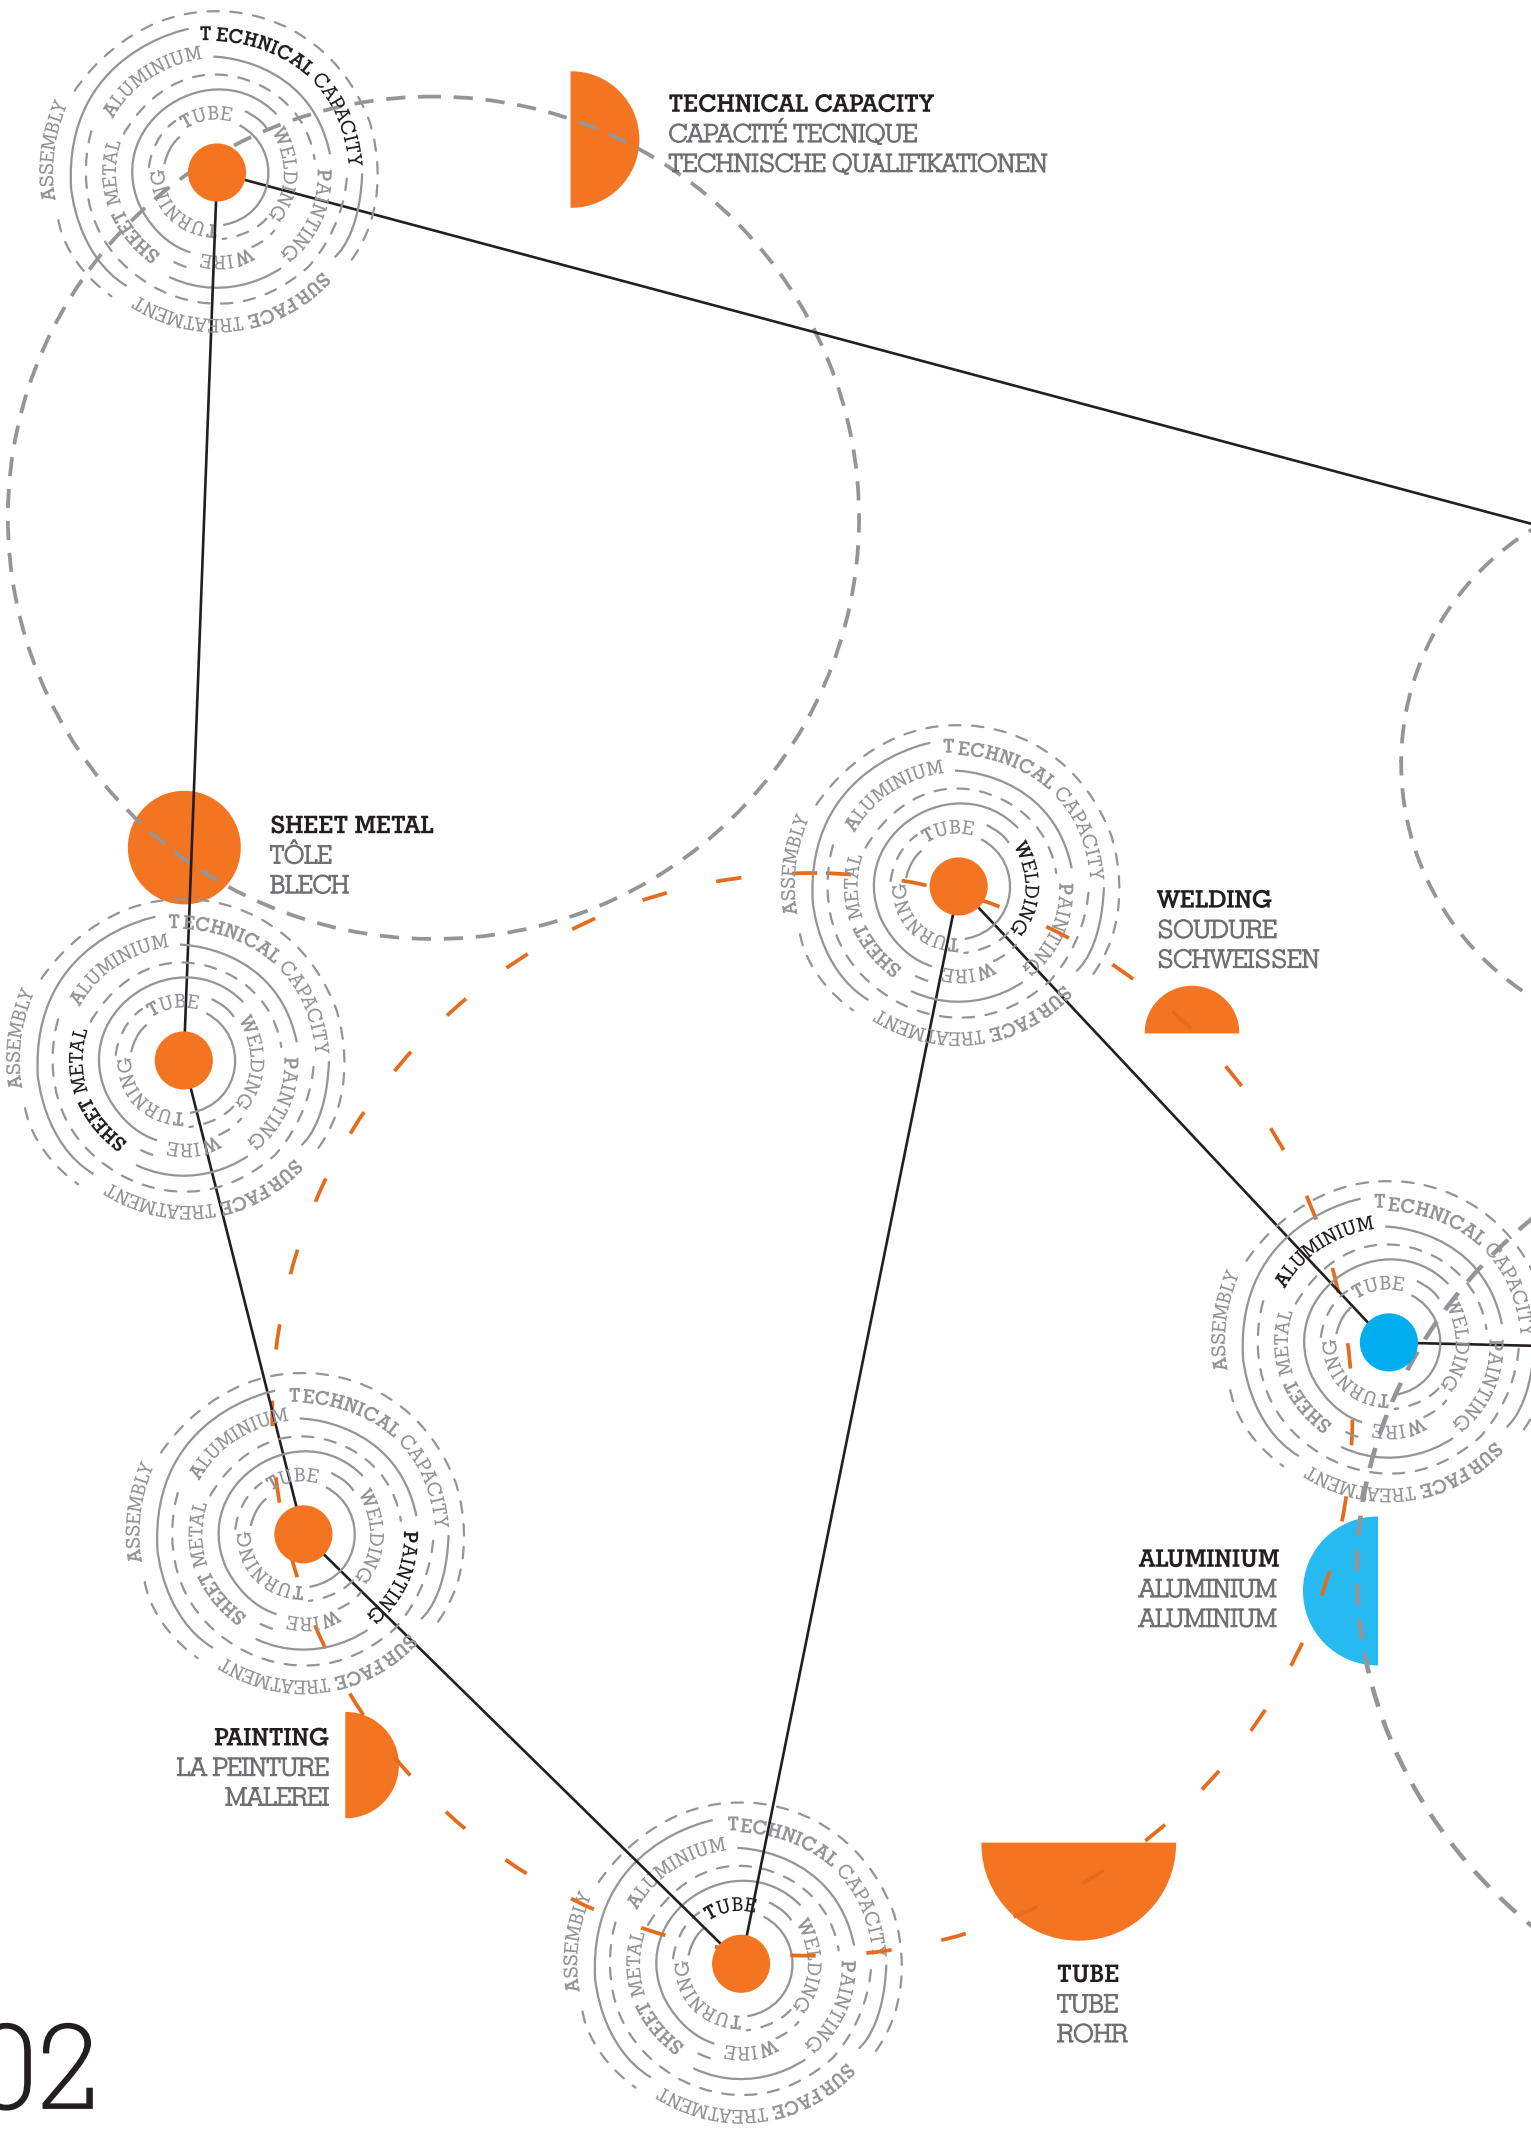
TECHNICAL CAPACITY
ALUMINIUM
ASSEMBLY
TUBE
WELDING
PAINTING
SHEET METAL
TURNING
WIRE
SURFACE TREATMENT

TECHNICAL CAPACITY
CAPACITÉ TECNIQUE
TECHNISCHE QUALIFIKATIONEN

SHEET METAL
TÔLE
BLECH

TECHNICAL CAPACITY
ALUMINIUM
ASSEMBLY
TUBE
WELDING
PAINTING
SHEET METAL
TURNING
WIRE
SURFACE TREATMENT

TECHNICAL CAPACITY
ALUMINIUM
ASSEMBLY
TUBE
WELDING
PAINTING
SHEET METAL
TURNING
WIRE
SURFACE TREATMENT

WELDING
SOUDURE
SCHWEISSEN

TECHNICAL CAPACITY
ALUMINIUM
ASSEMBLY
TUBE
WELDING
PAINTING
SHEET METAL
TURNING
WIRE
SURFACE TREATMENT

TECHNICAL CAPACITY
ALUMINIUM
ASSEMBLY
TUBE
WELDING
PAINTING
SHEET METAL
TURNING
WIRE
SURFACE TREATMENT

ALUMINIUM
ALUMINIUM
ALUMINIUM

PAINTING
LA PEINTURE
MALEREI

TECHNICAL CAPACITY
ALUMINIUM
ASSEMBLY
TUBE
WELDING
PAINTING
SHEET METAL
TURNING
WIRE
SURFACE TREATMENT

TUBE
TUBE
ROHR

02